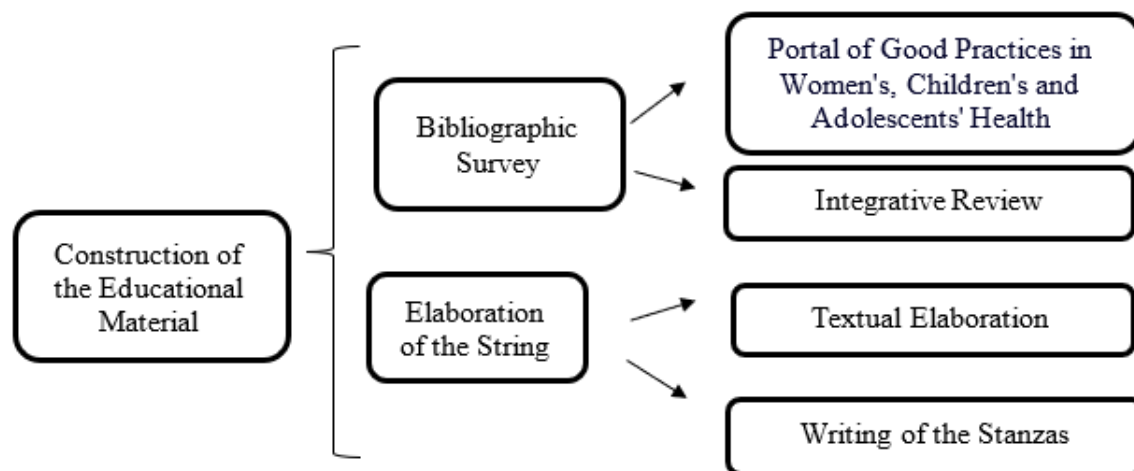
Construction of the Educational Material

Bibliographic Survey

Portal of Good Practices in Women's, Children's and Adolescents' Health

Integrative Review

Elaboration of the String

Textual Elaboration

Writing of the Stanzas